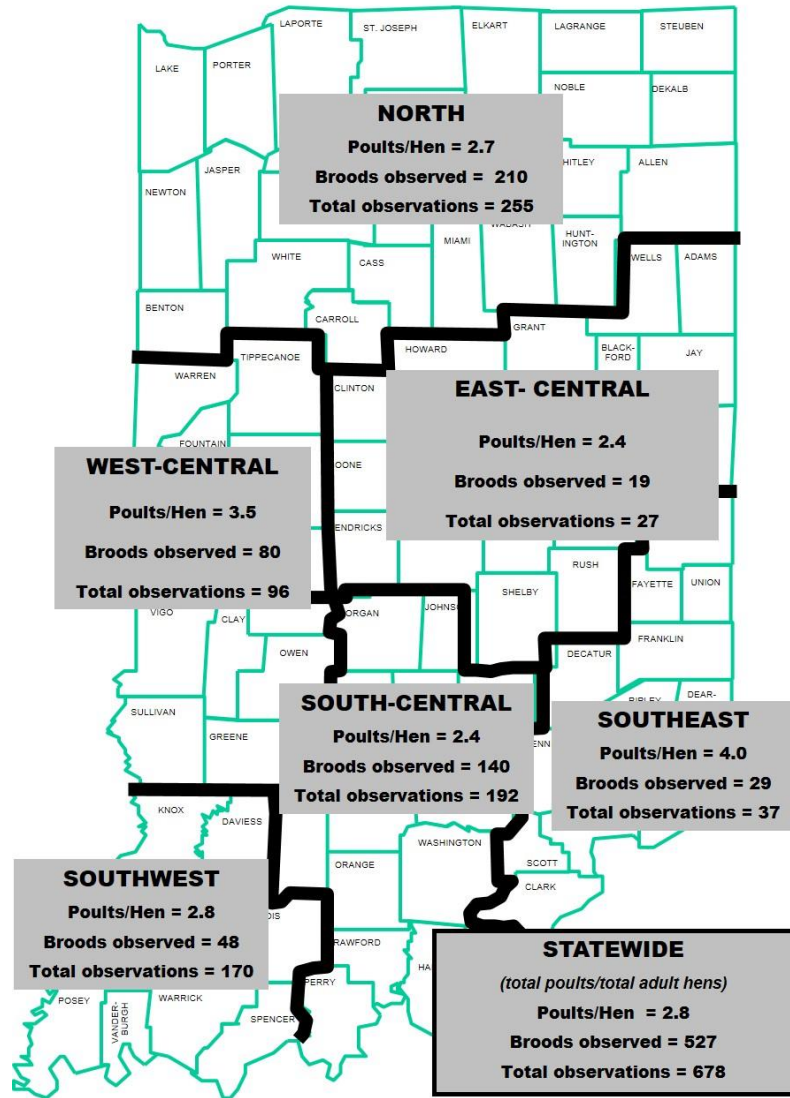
LAPORTE
ST. JOSEPH
ELKART
LAGRANGE
STEUBEN
LAKE
PORTER
NOBLE
DEKALB

NORTH
Poults/Hen = 2.7
Broods observed = 210
Total observations = 255

HITLEY
ALLEN
NEWTON
JASPER
WABASH
MIAMI
HUNT-INGTON
WELLS
ADAMS
WHITE
CASS
BENTON
CARROLL
GRANT
WARREN
TIPPECANOE
HOWARD
BLACK-FORD
JAY
CLINTON

EAST- CENTRAL
Poults/Hen = 2.4
Broods observed = 19
Total observations = 27

FOUNTAIN

WEST-CENTRAL
Poults/Hen = 3.5
Broods observed = 80
Total observations = 96

OONE
ENDRICKS
RUSH
FAYETTE
UNION
VIGO
CLAY
ORGAN
JOHNS
SHELBY
FRANKLIN
OWEN
DECATUR
RIPLEY
DEAR-
SULLIVAN
GREENE
ENN

SOUTH-CENTRAL
Poults/Hen = 2.4
Broods observed = 140
Total observations = 192

SOUTHEAST
Poults/Hen = 4.0
Broods observed = 29
Total observations = 37

KNOX
DAVIESS
WASHINGTON
ORANGE
SCOTT
CLARK

SOUTHWEST
Poults/Hen = 2.8
Broods observed = 48
Total observations = 170

OIS
RAWFORD
HA
POSEY
VANDER-BURGH
WARRICK
PERRY
SPENCER

STATEWIDE
(total poults/total adult hens)
Poults/Hen = 2.8
Broods observed = 527
Total observations = 678